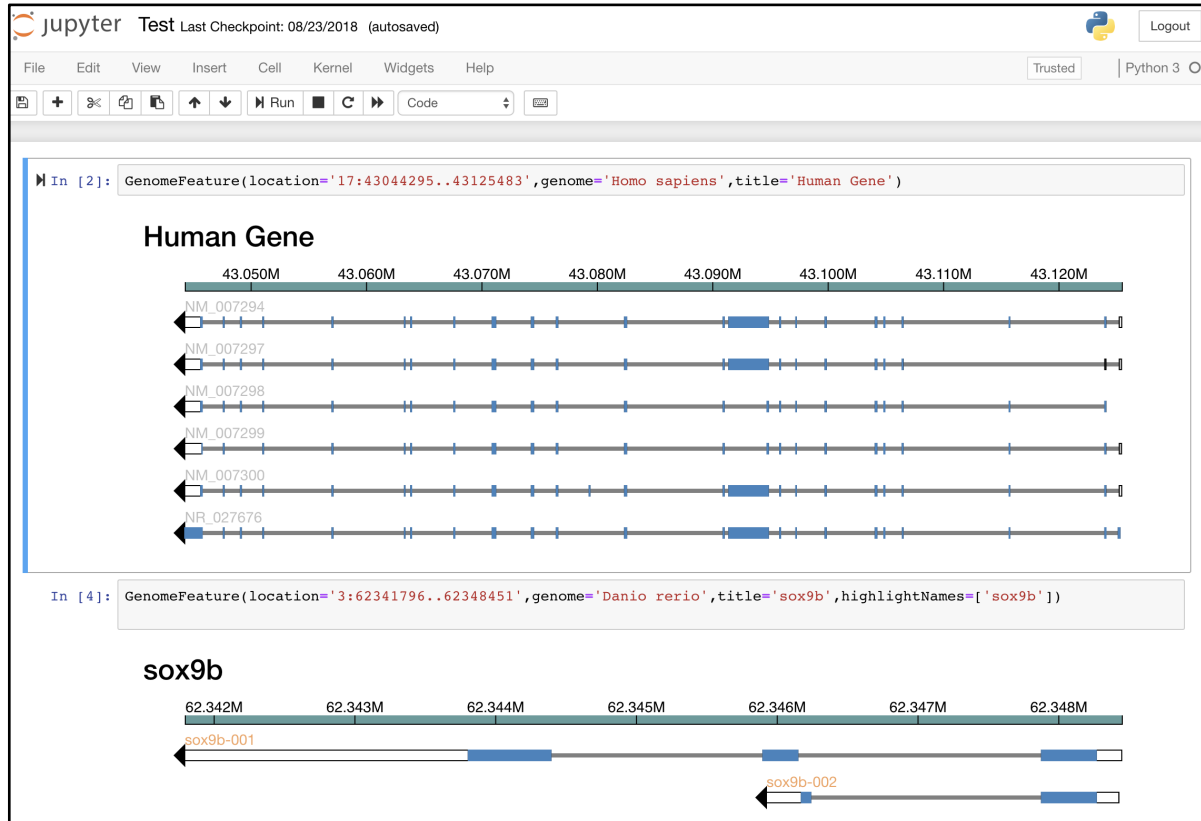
jupyter Test Last Checkpoint: 08/23/2018 (autosaved)

Logout

File Edit View Insert Cell Kernel Widgets Help

Trusted Python 3

Run Code

In [2]: GenomeFeature(location='17:43044295..43125483',genome='Homo sapiens',title='Human Gene')

Human Gene

43.050M 43.060M 43.070M 43.080M 43.090M 43.100M 43.110M 43.120M

NM_007294

NM_007297

NM_007298

NM_007299

NM_007300

NR_027676

In [4]: GenomeFeature(location='3:62341796..62348451',genome='Danio rerio',title='sox9b',highlightNames=['sox9b'])

sox9b

62.342M 62.343M 62.344M 62.345M 62.346M 62.347M 62.348M

sox9b-001

sox9b-002